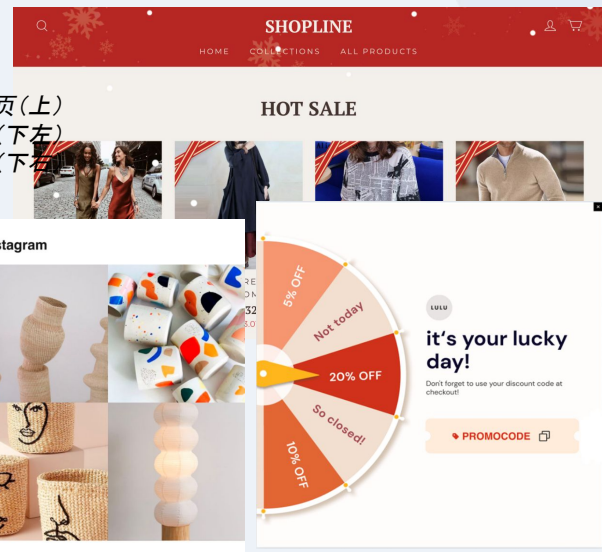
SHOPLINE

HOME COLLECTIONS ALL PRODUCTS

HOT SALE

页(上)
(下左)
(下右)

stagram

5% OFF
Not today
20% OFF
So close!
10% OFF

LULU

it's your lucky day!

Don't forget to use your discount code at checkout!

PROMOCODE